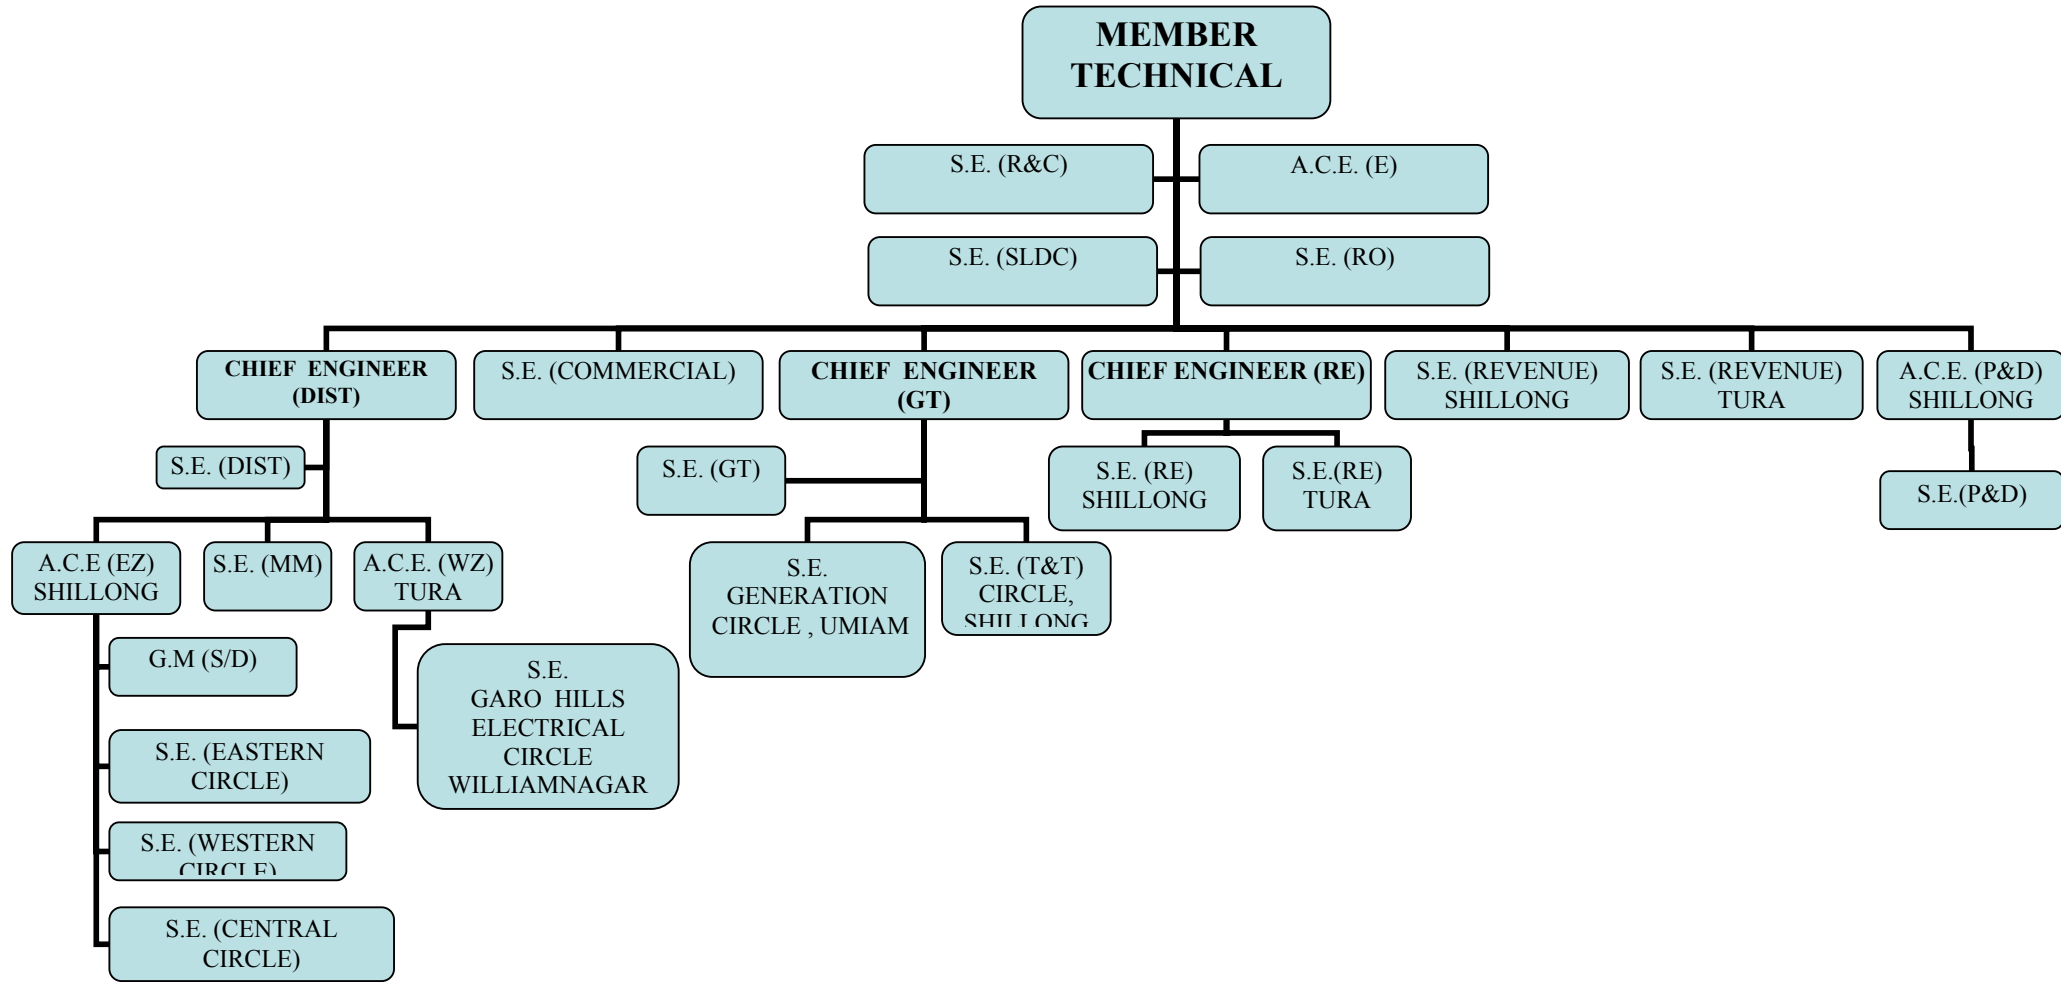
MEMBER TECHNICAL

S.E. (R&C)

A.C.E. (E)

S.E. (SLDC)

S.E. (RO)

CHIEF ENGINEER (DIST)

S.E. (COMMERCIAL)

CHIEF ENGINEER (GT)

CHIEF ENGINEER (RE)

S.E. (REVENUE) SHILLONG

S.E. (REVENUE) TURA

A.C.E. (P&D) SHILLONG

S.E. (DIST)

S.E. (GT)

S.E. (RE) SHILLONG

S.E.(RE) TURA

S.E.(P&D)

A.C.E (EZ) SHILLONG

S.E. (MM)

A.C.E. (WZ) TURA

S.E. GENERATION CIRCLE , UMIAM

S.E. (T&T) CIRCLE, SHILLONG

G.M (S/D)

S.E. GARO HILLS ELECTRICAL CIRCLE WILLIAMNAGAR

S.E. (EASTERN CIRCLE)

S.E. (WESTERN CIRCLE)

S.E. (CENTRAL CIRCLE)